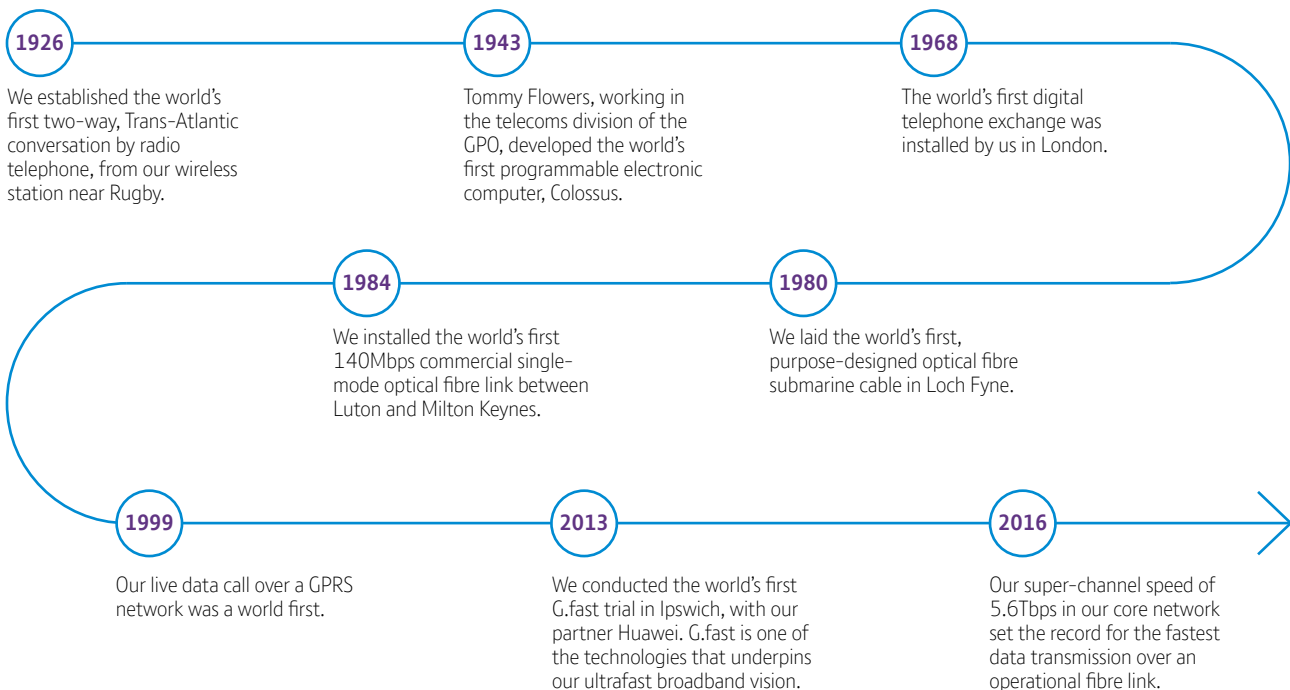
1926

We established the world's first two-way, Trans-Atlantic conversation by radio telephone, from our wireless station near Rugby.

1943

Tommy Flowers, working in the telecoms division of the GPO, developed the world's first programmable electronic computer, Colossus.

1968

The world's first digital telephone exchange was installed by us in London.

1980

We laid the world's first, purpose-designed optical fibre submarine cable in Loch Fyne.

1984

We installed the world's first 140Mbps commercial single-mode optical fibre link between Luton and Milton Keynes.

1999

Our live data call over a GPRS network was a world first.

2013

We conducted the world's first G.fast trial in Ipswich, with our partner Huawei. G.fast is one of the technologies that underpins our ultrafast broadband vision.

2016

Our super-channel speed of 5.6Tbps in our core network set the record for the fastest data transmission over an operational fibre link.